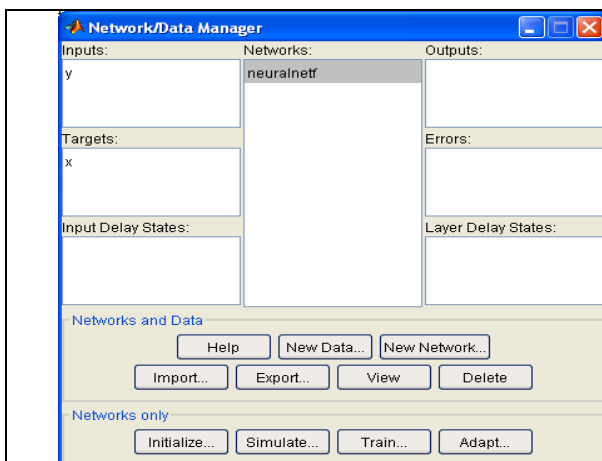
Network/Data Manager

Inputs:
y

Networks:
neuralnetf

Outputs:

Targets:
x

Errors:

Input Delay States:

Layer Delay States:

Networks and Data
Help
New Data...
New Network...
Import...
Export...
View
Delete

Networks only
Initialize...
Simulate...
Train...
Adapt...